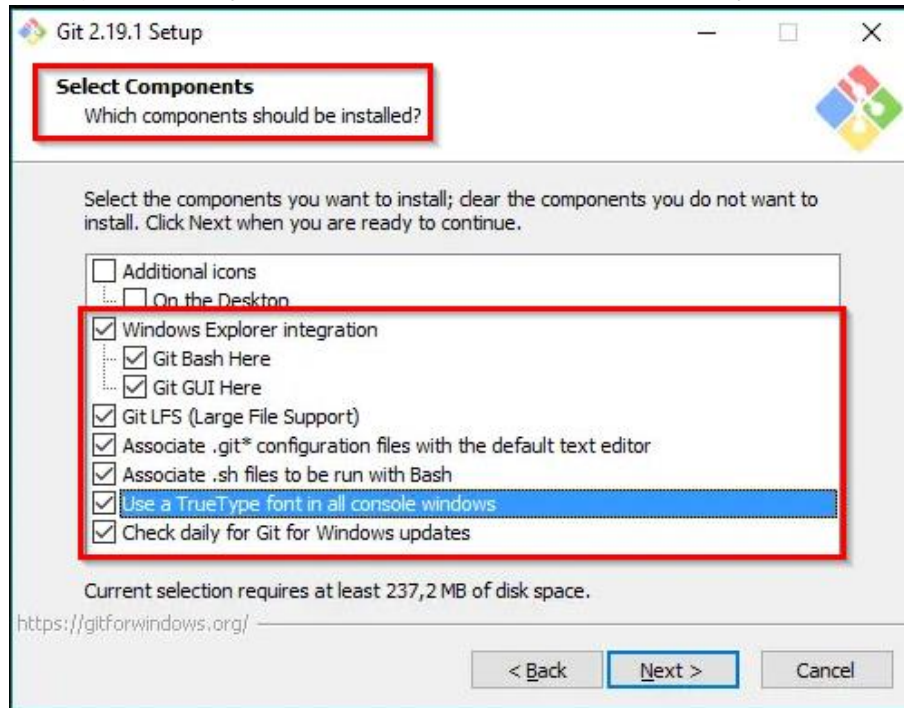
Git 2.19.1 Setup

Select Components
Which components should be installed?

Select the components you want to install; clear the components you do not want to install. Click Next when you are ready to continue.

Additional icons
On the Desktop
Windows Explorer integration
Git Bash Here
Git GUI Here
Git LFS (Large File Support)
Associate .git* configuration files with the default text editor
Associate .sh files to be run with Bash
Use a TrueType font in all console windows
Check daily for Git for Windows updates

Current selection requires at least 237,2 MB of disk space.

https://gitforwindows.org/

< Back
Next >
Cancel